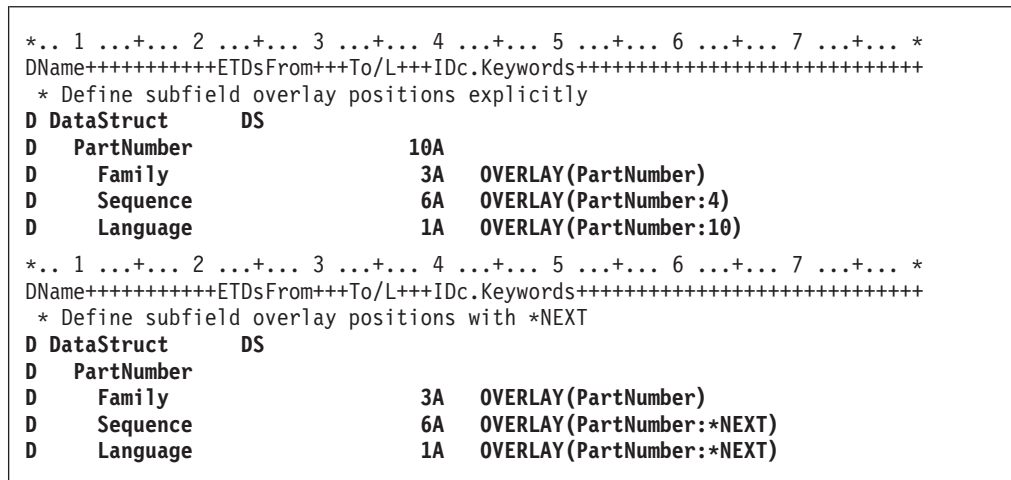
*.. 1 ...+... 2 ...+... 3 ...+... 4 ...+... 5 ...+... 6 ...+... 7 ...+... *
DName+++++++++++ETDsFrom+++To/L+++IDc.Keywords+++++++++++++++++++++++++++++
 * Define subfield overlay positions explicitly
D DataStruct      DS
D   PartNumber                  10A
D     Family                     3A   OVERLAY(PartNumber)
D     Sequence                   6A   OVERLAY(PartNumber:4)
D     Language                   1A   OVERLAY(PartNumber:10)
*.. 1 ...+... 2 ...+... 3 ...+... 4 ...+... 5 ...+... 6 ...+... 7 ...+... *
DName+++++++++++ETDsFrom+++To/L+++IDc.Keywords+++++++++++++++++++++++++++++
 * Define subfield overlay positions with *NEXT
D DataStruct      DS
D   PartNumber
D     Family                     3A   OVERLAY(PartNumber)
D     Sequence                   6A   OVERLAY(PartNumber:*NEXT)
D     Language                   1A   OVERLAY(PartNumber:*NEXT)